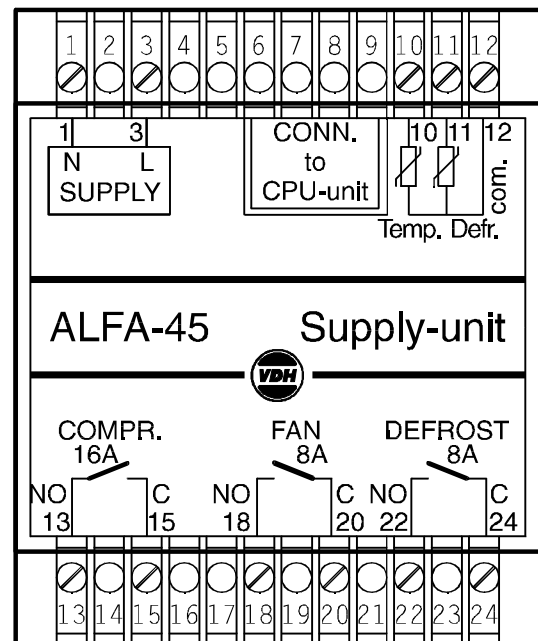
1 2 3 4 5 6 7 8 9 10 11 12

1 3
N L
SUPPLY

CONN.
to
CPU-unit

10 11 12
com.
Temp. Defr.

ALFA-45 Supply-unit

VDH

COMPR.
16A
NO C
13 15

FAN
8A
NO C
18 20

DEFROST
8A
NO C
22 24

13 14 15 16 17 18 19 20 21 22 23 24